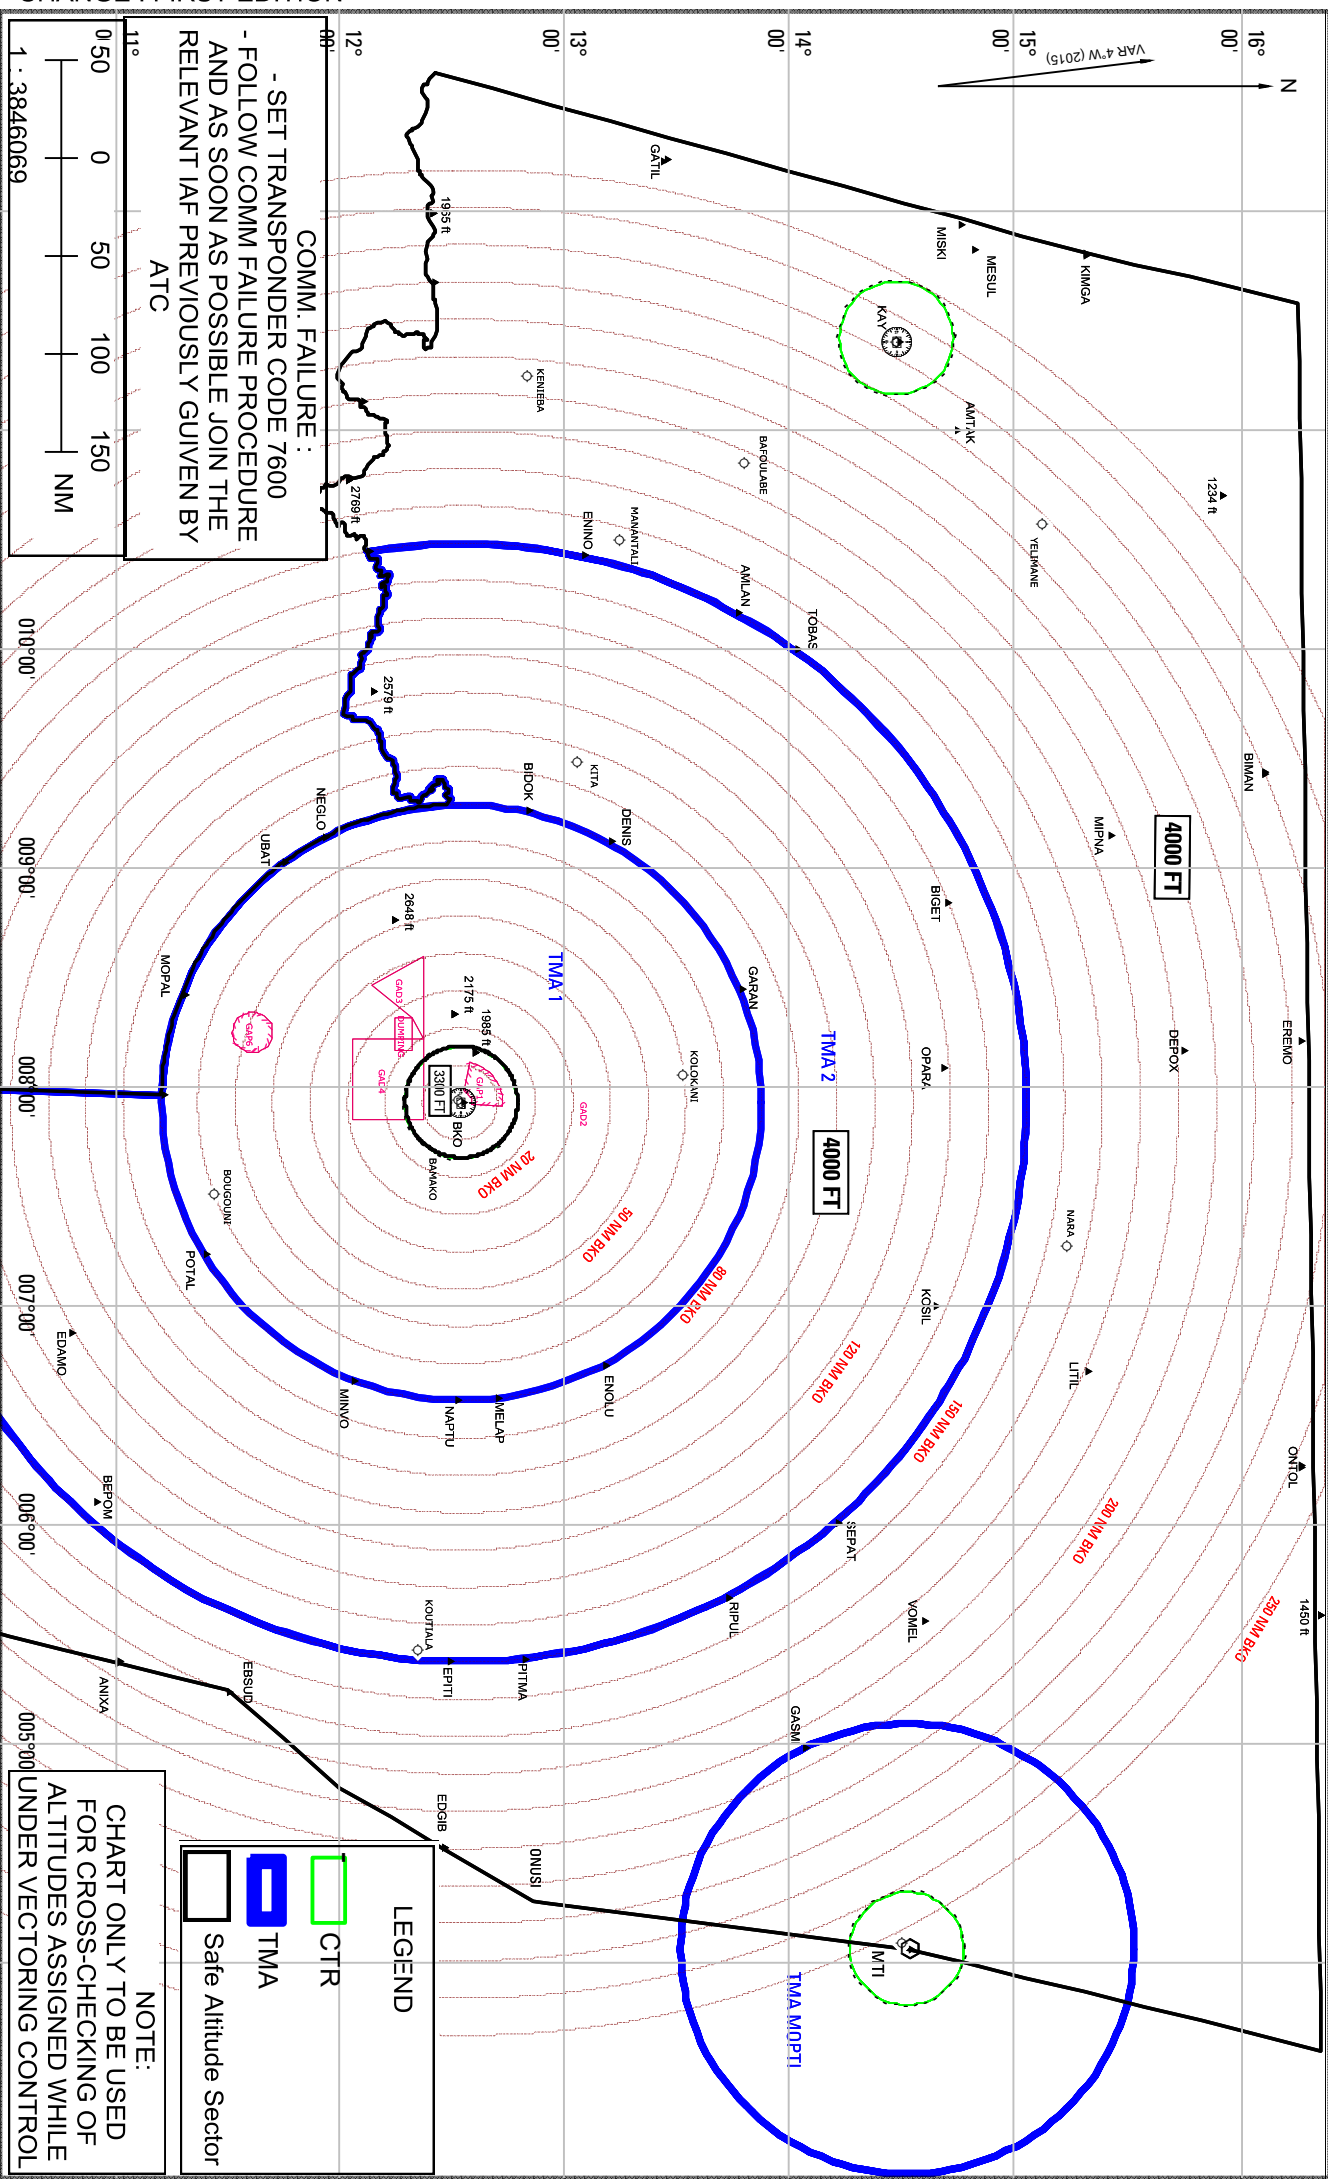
COMM. FAILURE :
- SET TRANSPONDER CODE 7600
- FOLLOW COMM FAILURE PROCEDURE AND AS SOON AS POSSIBLE JOIN THE RELEVANT IAF PREVIOUSLY GUIVEN BY ATC

50 0 50 100 150 NM
1 : 3846069

N
VAR 4°W (2015)

16° 00'
15° 00'
14° 00'
13° 00'
12° 00'
11°

010°00'
009°00'
008°00'
007°00'
006°00'
005°00'

GATIL
1935 ft
MISKI
MESUL
KIMGA
KAY
KENIEBA
AMTAK
BAFOULABE
1234 ft
2769 ft
ENINO
MANANTALI
YELIMANE
AMLAN
TOBAS
2579 ft
BIDOK
KITA
BIMAN
NEGLO
DENIS
MIPNA
4000 FT
UBAT
2648 ft
BIGET
MOPAL
TMA 1
GARAN
2175 ft
1985 ft
GAD3
DUMBING
TMA 2
OPARA
DEPOX
EREMO
GAP6
GAC4
3300 FT
GAP1
BKO
KOLOKANI
GAD2
BAMAKO
4000 FT
20 NM BKO
BOUGOUNI
50 NM BKO
NARA
POTAL
80 NM BKO
KOSIL
EDAMO
120 NM BKO
LITIL
MINYO
NAPTU
MELAP
ENOLU
150 NM BKO
ONTOL
BEPOM
SEPAT
200 NM BKO
RIPUL
VOMEL
250 NM BKO
1450 ft
KOUTIALA
EBSUD
EPITI
PITMA
ANIXA
GASMI
EDGIB
ONUSI
MTI
TMA MOPTI

LEGEND
CTR
TMA
Safe Altitude Sector

NOTE:
CHART ONLY TO BE USED FOR CROSS-CHECKING OF ALTITUDES ASSIGNED WHILE UNDER VECTORING CONTROL